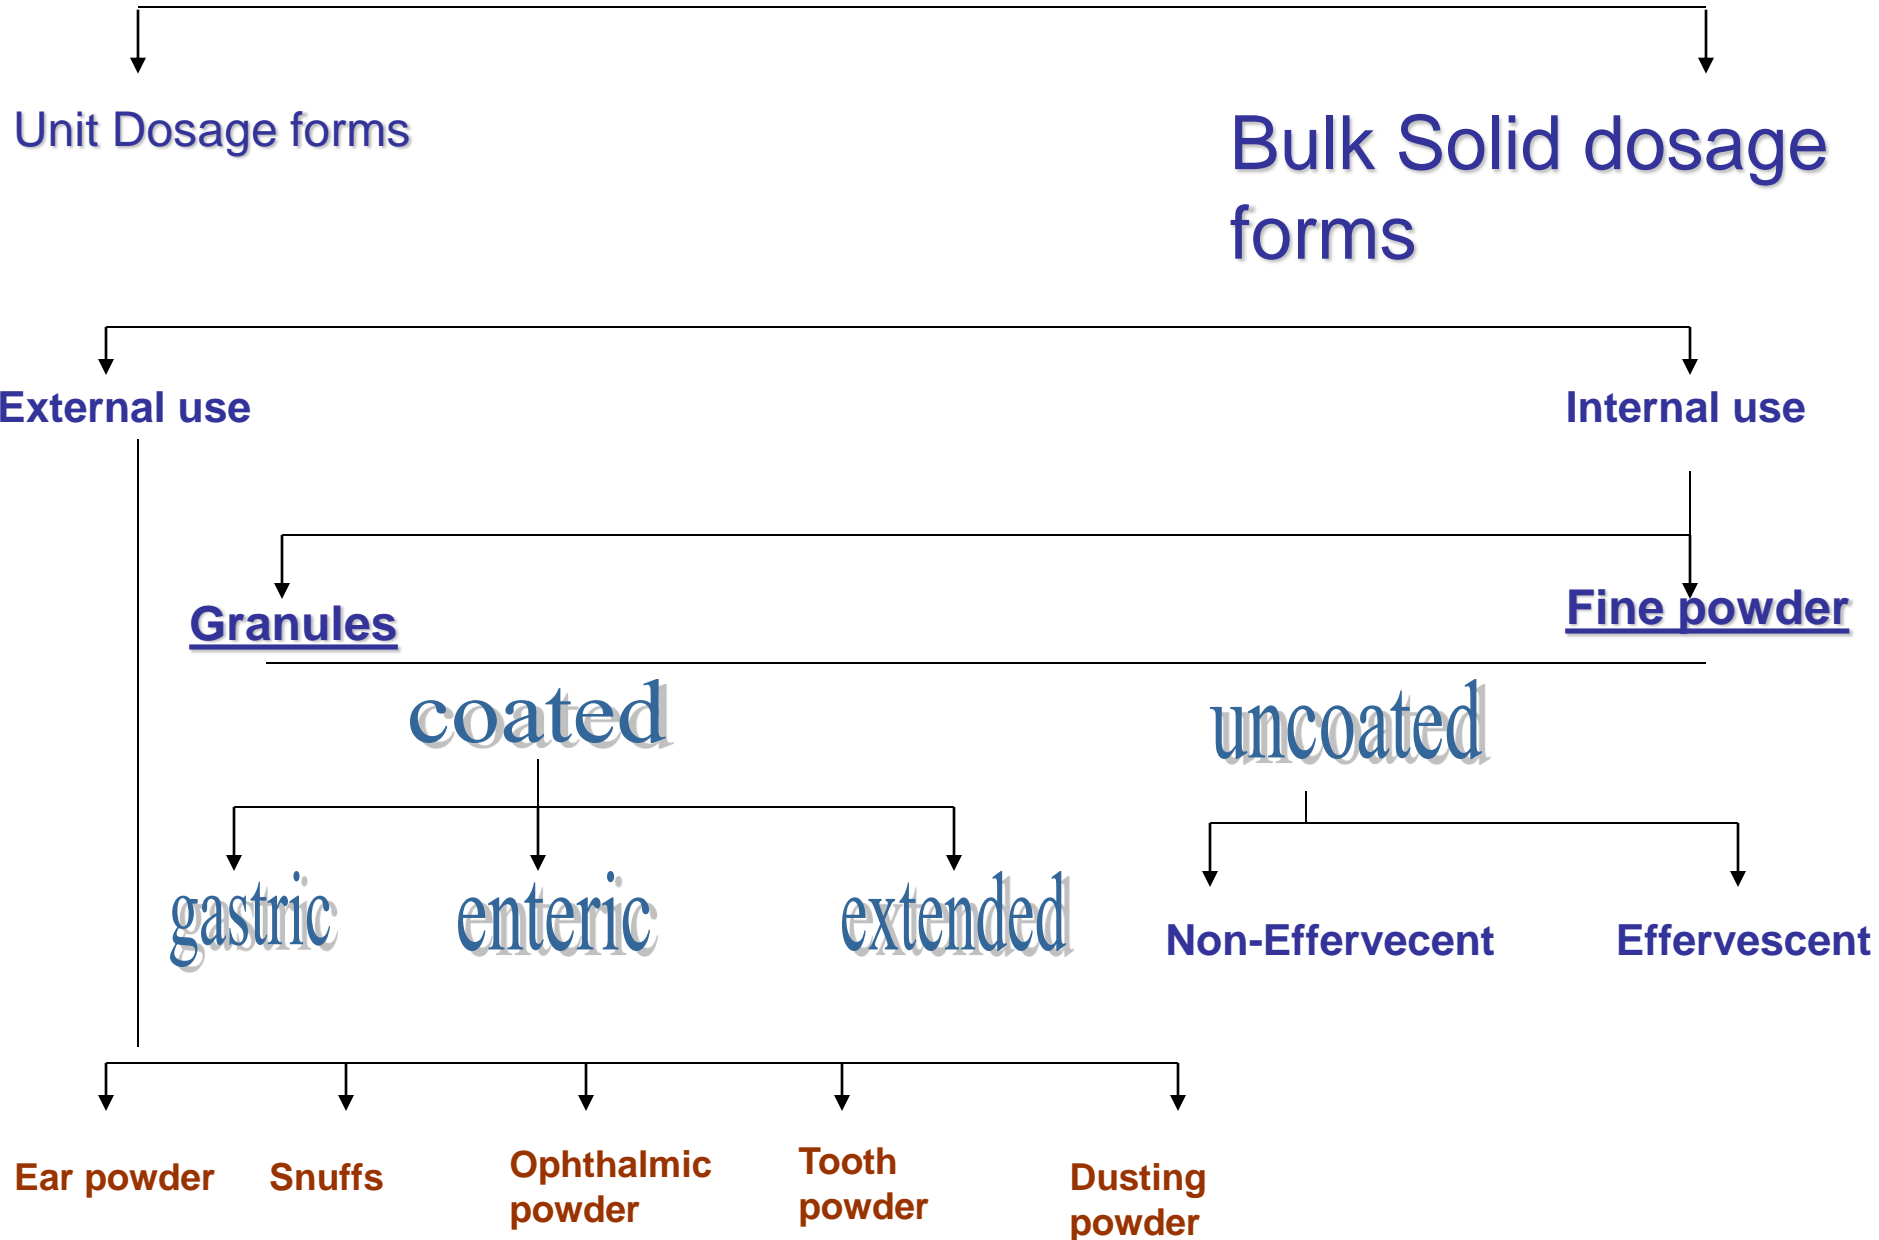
Unit Dosage forms

Bulk Solid dosage forms

External use

Internal use

Granules

Fine powder

coated

uncoated

gastric

enteric

extended

Non-Effervecent

Effervescent

Ear powder

Snuffs

Ophthalmic powder

Tooth powder

Dusting powder